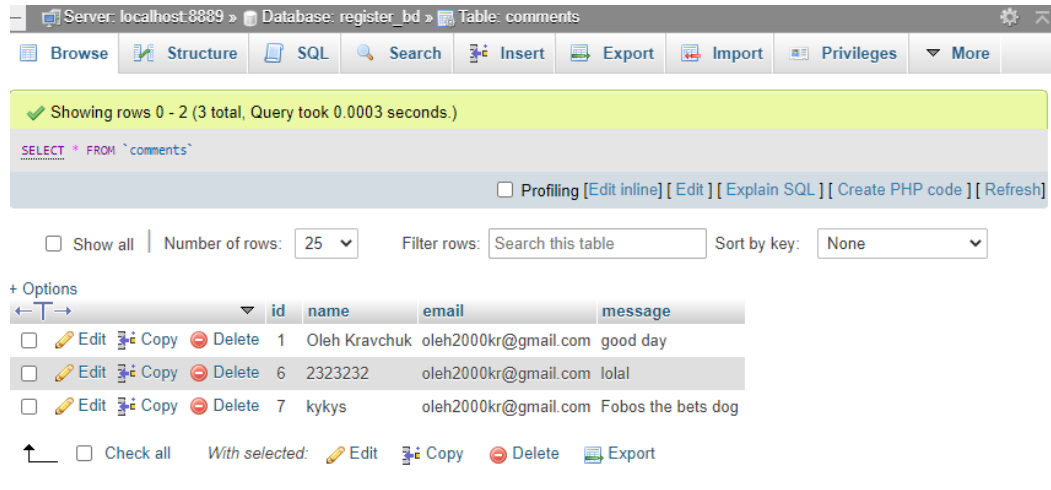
Server: localhost:8889 » Database: register_bd » Table: comments

Browse | Structure | SQL | Search | Insert | Export | Import | Privileges | More

Showing rows 0 - 2 (3 total, Query took 0.0003 seconds.)

SELECT * FROM `comments`

Profiling [Edit inline] [ Edit ] [ Explain SQL ] [ Create PHP code ] [ Refresh]

Show all | Number of rows: 25 Filter rows: Search this table Sort by key: None

+ Options

| ←T→ | | | id | name | email | message |
|---|---|---|---|---|---|---|
| Edit | Copy | Delete | 1 | Oleh Kravchuk | oleh2000kr@gmail.com | good day |
| Edit | Copy | Delete | 6 | 2323232 | oleh2000kr@gmail.com | lolal |
| Edit | Copy | Delete | 7 | kykys | oleh2000kr@gmail.com | Fobos the bets dog |

Check all With selected: Edit Copy Delete Export